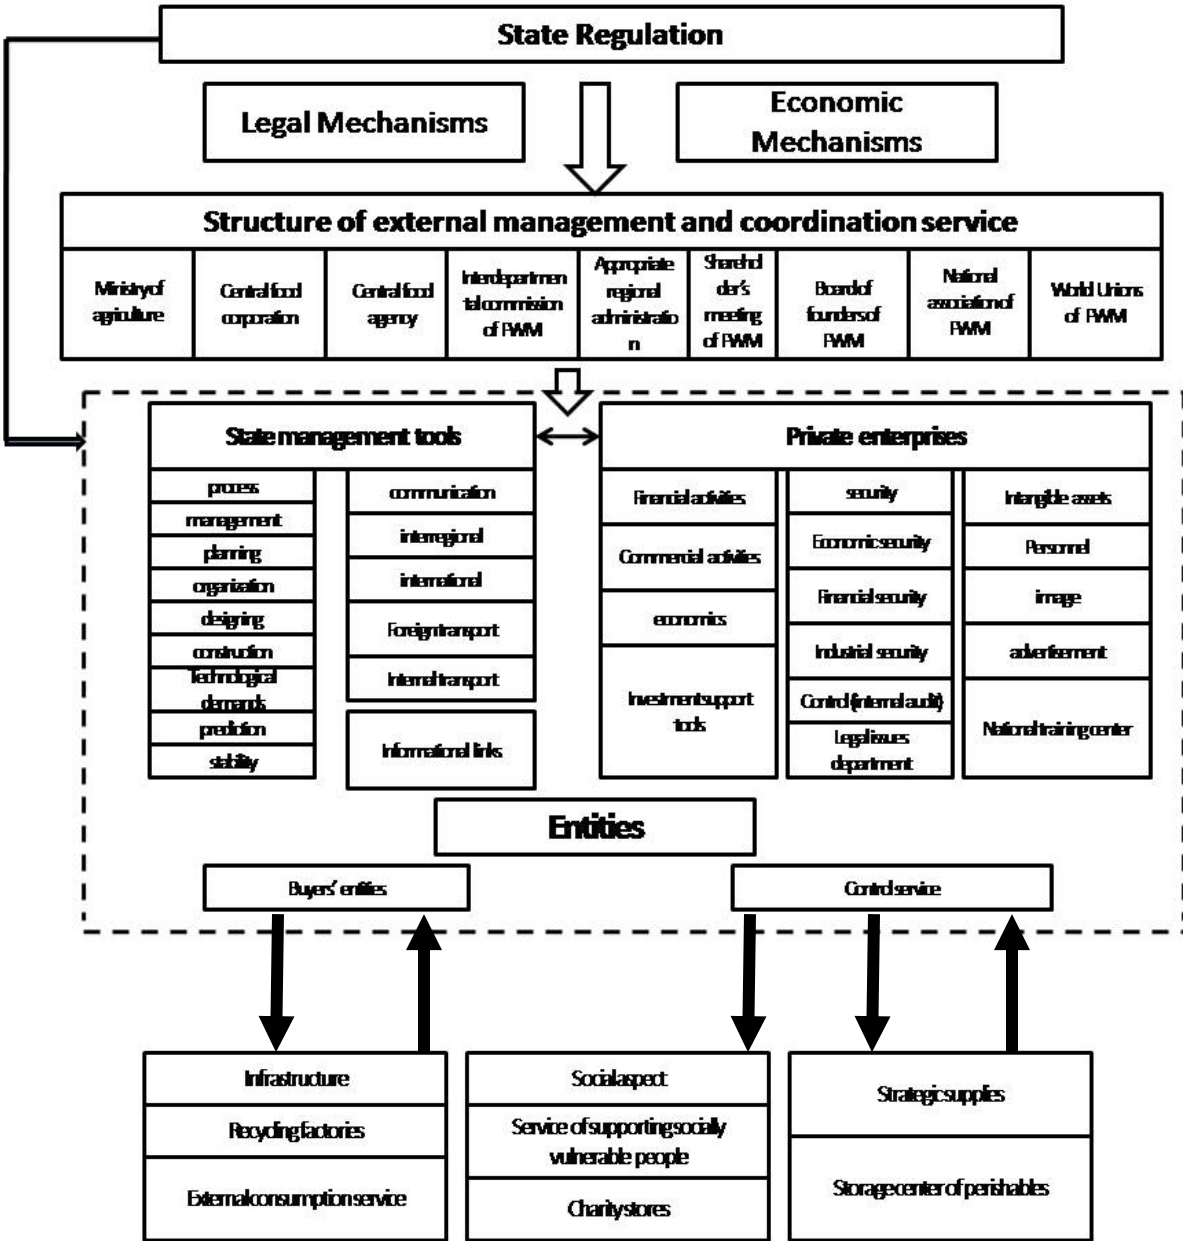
State Regulation

Legal Mechanisms

Economic Mechanisms

Structure of external management and coordination service

| Ministry of agriculture | Central food corporation | Central food agency | Interdepartmental commission of FWM | Appropriate regional administration | Shareholder's meeting of FWM | Board of founders of FWM | National association of FWM | World Unions of FWM |
|---|---|---|---|---|---|---|---|---|

State management tools

process
management
planning
organization
designing
construction
Technological demands
prediction
stability

communication
interregional
international
Foreign transport
Internal transport

Informational links

Private enterprises

Financial activities
Commercial activities
economics
Investment support tools

security
Economic security
Financial security
Industrial security
Control (internal audit)
Legal issues department

Intangible assets
Personnel
image
advertisement
National training center

Entities

Buyers' entities

Control service

Infrastructure
Recycling factories
External consumption service

Social aspect
Service of supporting socially vulnerable people
Charity stores

Strategic supplies
Storage center of perishables